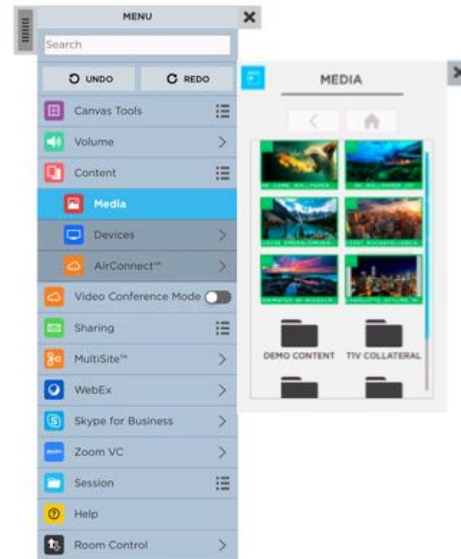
MENU

Search

UNDO
REDO

Canvas Tools
Volume
Content
Media
Devices
AirConnect™
Video Conference Mode
Sharing
MultiSite™
WebEx
Skype for Business
Zoom VC
Session
Help
Room Control

MEDIA

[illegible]
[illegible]
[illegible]
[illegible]
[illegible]
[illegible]

DEMO CONTENT
TTV COLLATERAL